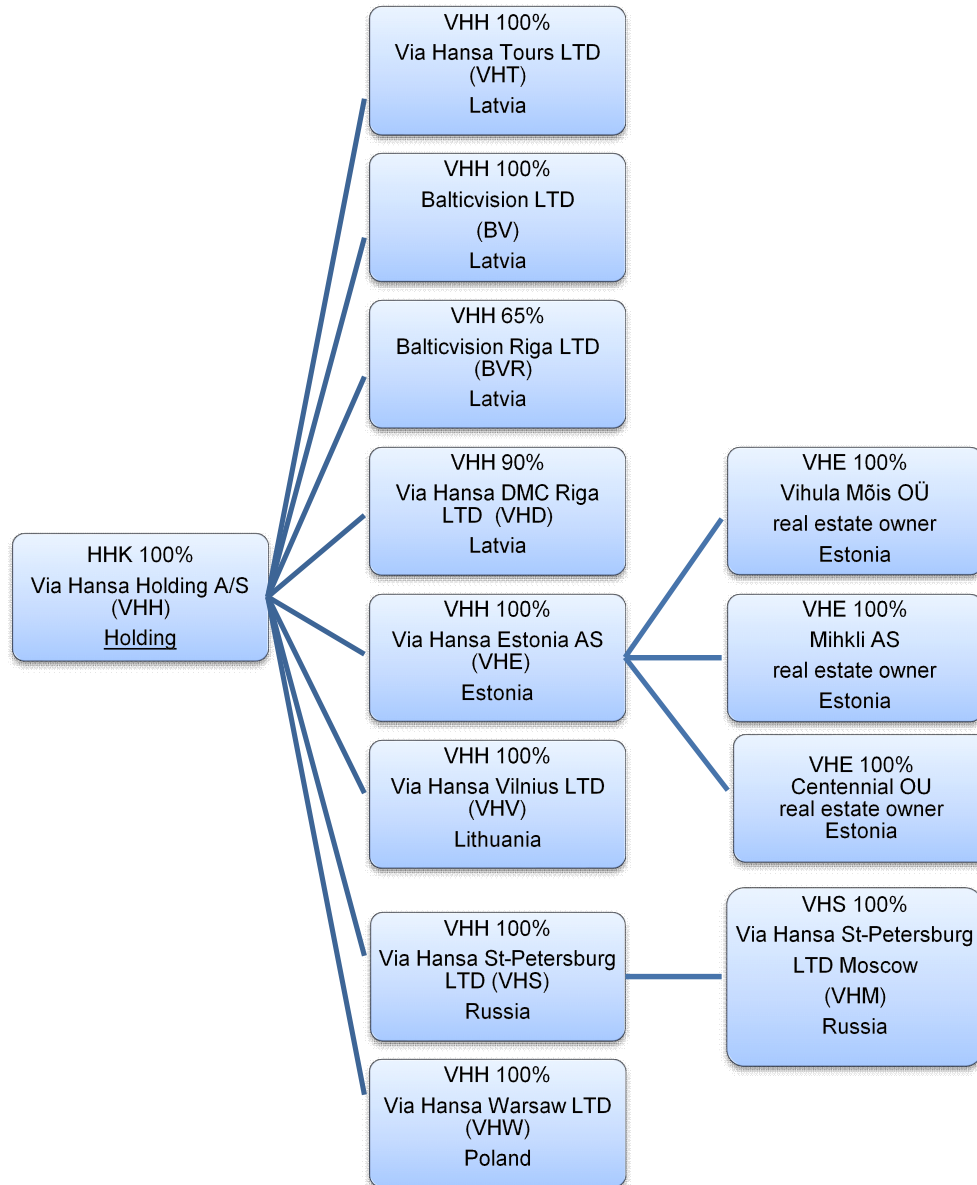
HHK 100%
Via Hansa Holding A/S
(VHH)
Holding

VHH 100%
Via Hansa Tours LTD
(VHT)
Latvia

VHH 100%
Balticvision LTD
(BV)
Latvia

VHH 65%
Balticvision Riga LTD
(BVR)
Latvia

VHH 90%
Via Hansa DMC Riga
LTD (VHD)
Latvia

VHH 100%
Via Hansa Estonia AS
(VHE)
Estonia

VHH 100%
Via Hansa Vilnius LTD
(VHV)
Lithuania

VHH 100%
Via Hansa St-Petersburg
LTD (VHS)
Russia

VHH 100%
Via Hansa Warsaw LTD
(VHW)
Poland

VHE 100%
Vihula Mõis OÜ
real estate owner
Estonia

VHE 100%
Mihkli AS
real estate owner
Estonia

VHE 100%
Centennial OU
real estate owner
Estonia

VHS 100%
Via Hansa St-Petersburg
LTD Moscow
(VHM)
Russia